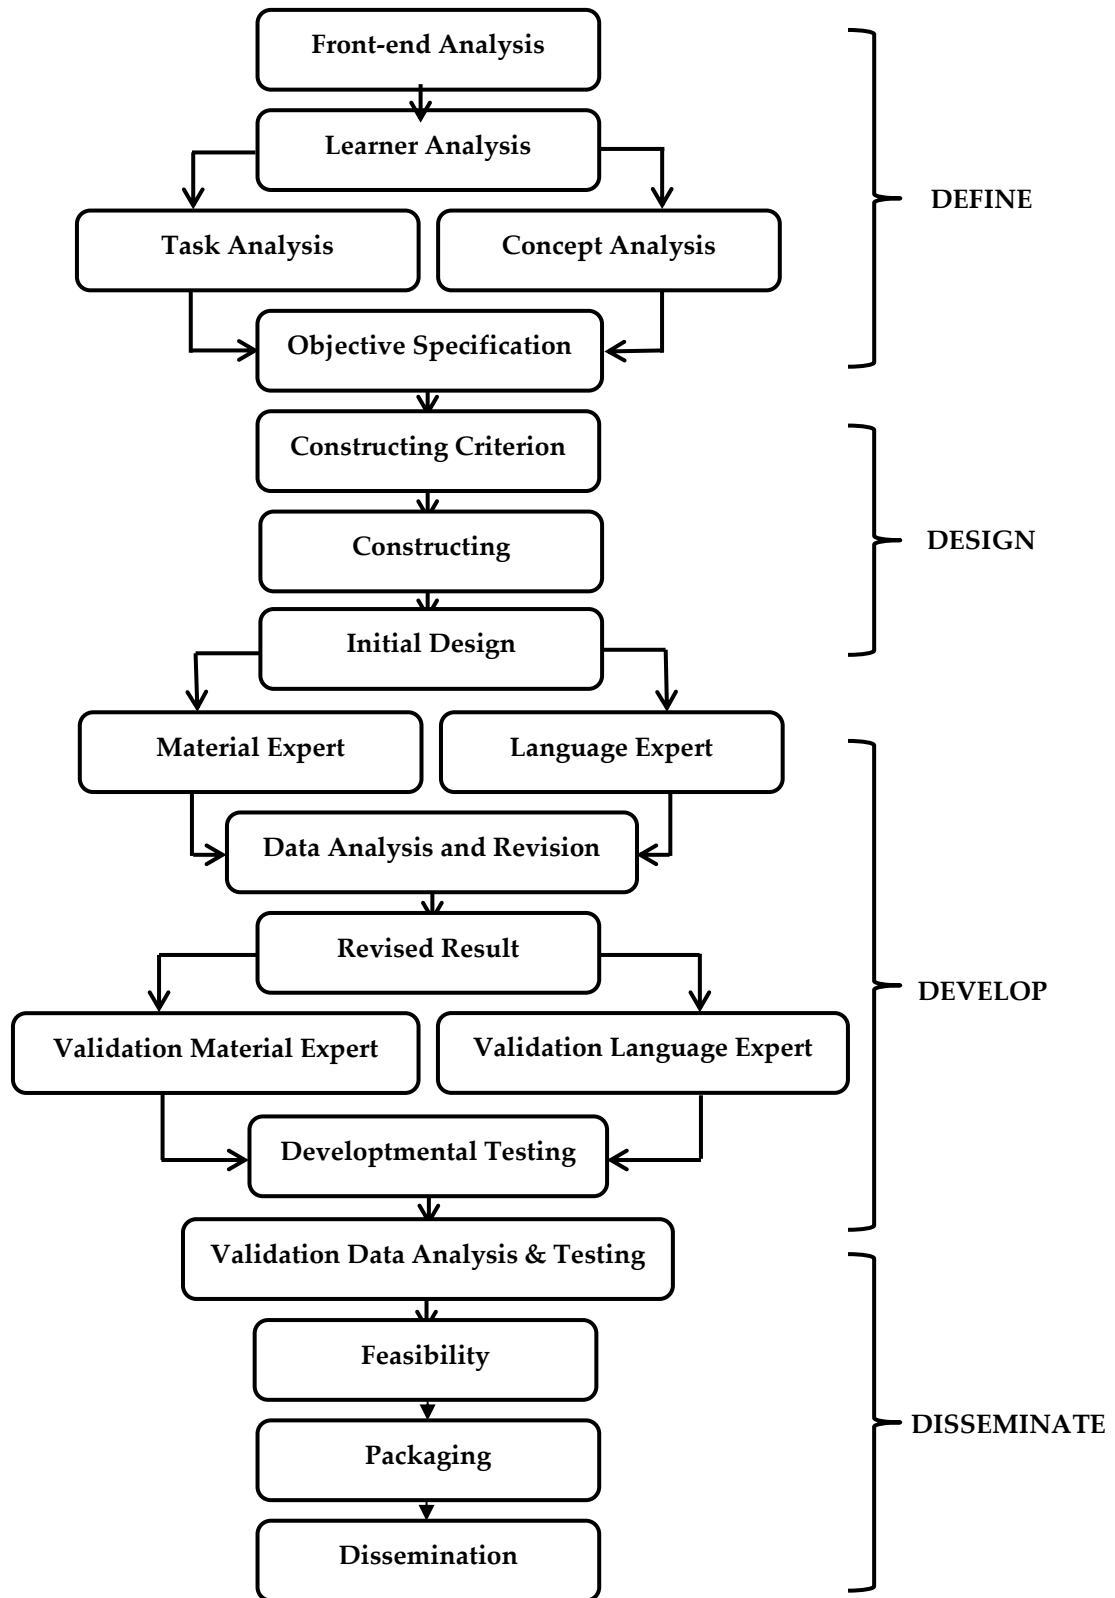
Front-end Analysis

Learner Analysis

Task Analysis

Concept Analysis

Objective Specification

DEFINE

Constructing Criterion

Constructing

Initial Design

DESIGN

Material Expert

Language Expert

Data Analysis and Revision

Revised Result

Validation Material Expert

Validation Language Expert

Developtmental Testing

DEVELOP

Validation Data Analysis & Testing

Feasibility

Packaging

Dissemination

DISSEMINATE